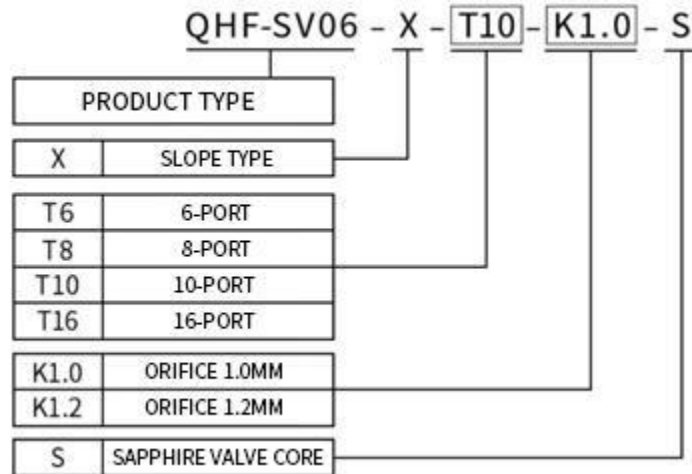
QHF-SV06 - X - T10 - K1.0 - S

PRODUCT TYPE

| X | SLOPE TYPE |
|---|---|

| T6 | 6-PORT |
|---|---|
| T8 | 8-PORT |
| T10 | 10-PORT |
| T16 | 16-PORT |

| K1.0 | ORIFICE 1.0MM |
|---|---|
| K1.2 | ORIFICE 1.2MM |

| S | SAPPHIRE VALVE CORE |
|---|---|